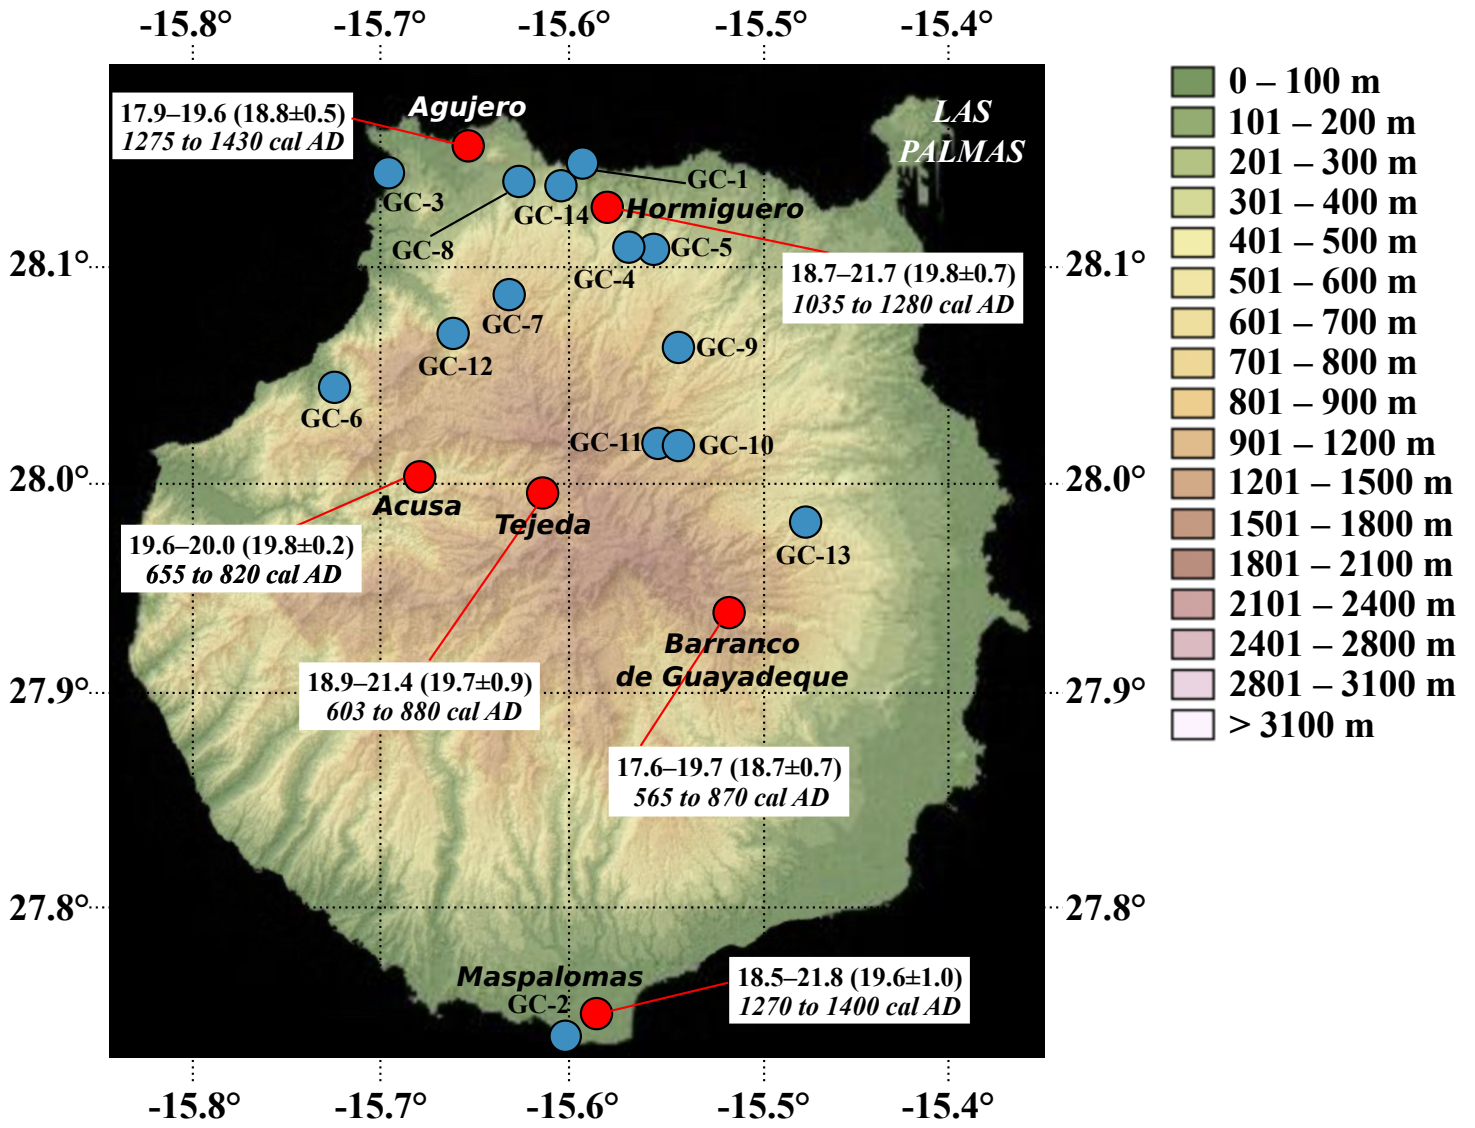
-15.8° -15.7° -15.6° -15.5° -15.4°

0 – 100 m
101 – 200 m
201 – 300 m
301 – 400 m
401 – 500 m
501 – 600 m
601 – 700 m
701 – 800 m
801 – 900 m
901 – 1200 m
1201 – 1500 m
1501 – 1800 m
1801 – 2100 m
2101 – 2400 m
2401 – 2800 m
2801 – 3100 m
> 3100 m

17.9–19.6 (18.8±0.5)
1275 to 1430 cal AD

Agujero

LAS PALMAS

GC-3
GC-1
GC-14
Hormiguero
GC-8
28.1°
GC-5
GC-4
18.7–21.7 (19.8±0.7)
1035 to 1280 cal AD
28.1°
GC-7
GC-12
GC-9
GC-6
GC-11
GC-10
28.0°
Acusa
Tejeda
28.0°
GC-13
19.6–20.0 (19.8±0.2)
655 to 820 cal AD
Barranco de Guayadeque
27.9°
18.9–21.4 (19.7±0.9)
603 to 880 cal AD
27.9°
17.6–19.7 (18.7±0.7)
565 to 870 cal AD
27.8°
27.8°
Maspalomas
GC-2
18.5–21.8 (19.6±1.0)
1270 to 1400 cal AD

-15.8° -15.7° -15.6° -15.5° -15.4°